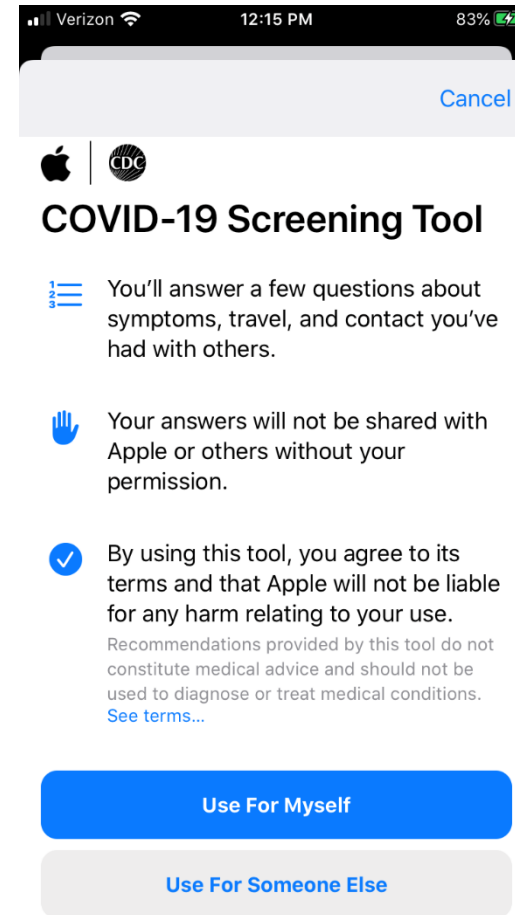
Verizon 12:15 PM 83%

Cancel

CDC

COVID-19 Screening Tool

You'll answer a few questions about symptoms, travel, and contact you've had with others.

Your answers will not be shared with Apple or others without your permission.

By using this tool, you agree to its terms and that Apple will not be liable for any harm relating to your use.
Recommendations provided by this tool do not constitute medical advice and should not be used to diagnose or treat medical conditions.
See terms...

Use For Myself

Use For Someone Else